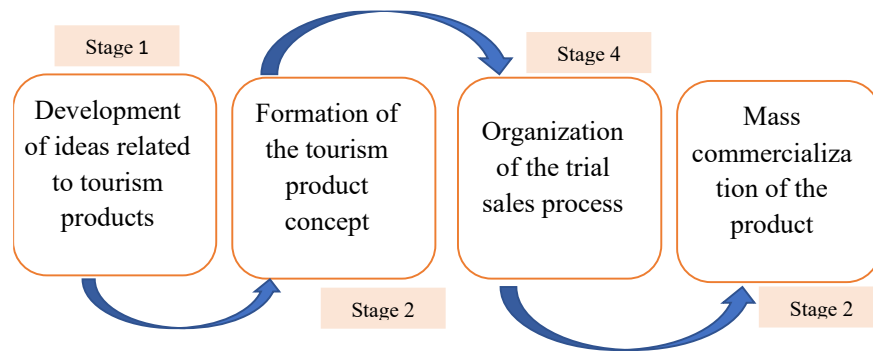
Stage 1

Development of ideas related to tourism products

Formation of the tourism product concept

Stage 2

Stage 4

Organization of the trial sales process

Mass commercialization of the product

Stage 2